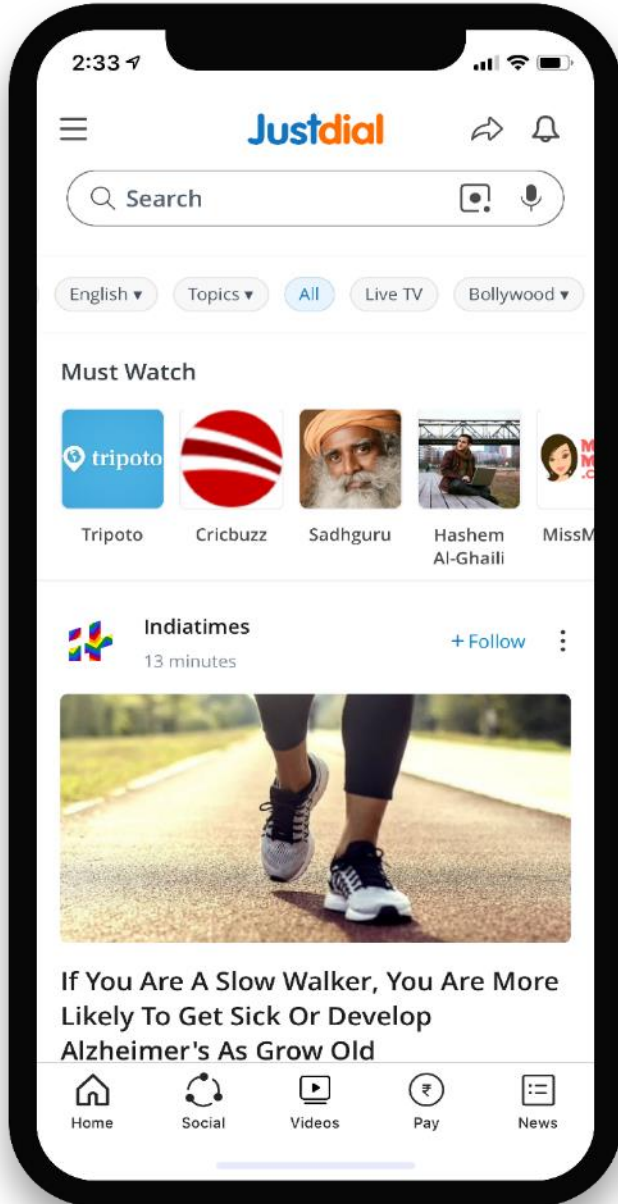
2:33

Justdial

Search

English ▾ Topics ▾ All Live TV Bollywood ▾

Must Watch

tripoto

Tripoto

Cricbuzz

Sadhguru

Hashem Al-Ghaili

MissM

Indiatimes

13 minutes

+ Follow

If You Are A Slow Walker, You Are More Likely To Get Sick Or Develop Alzheimer's As Grow Old

Home

Social

Videos

Pay

News